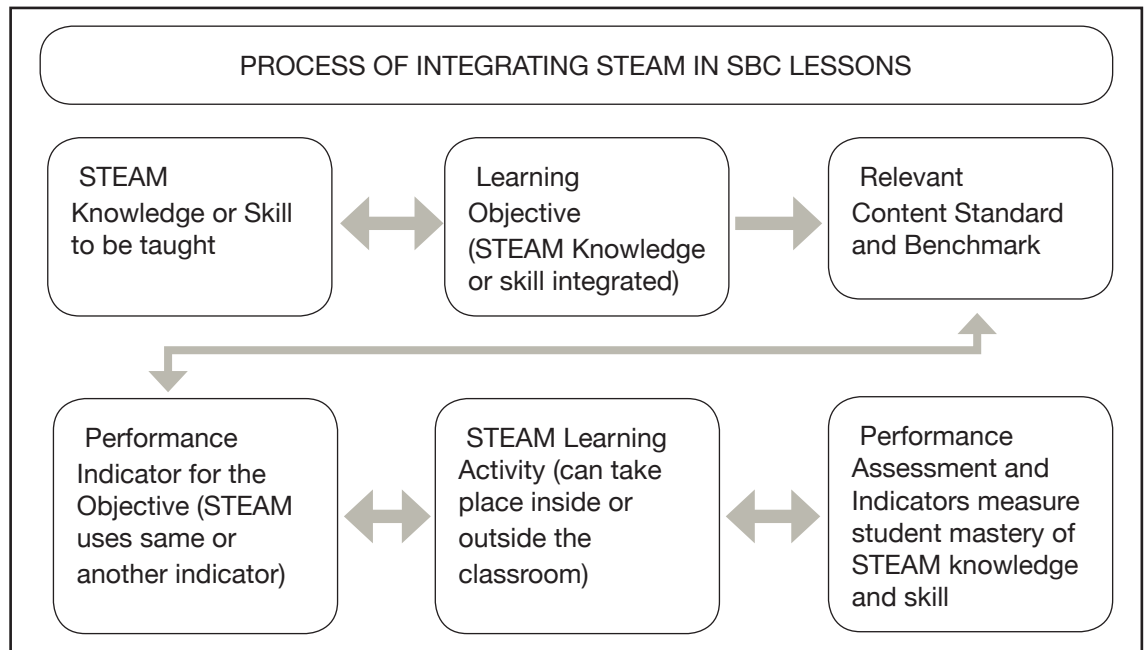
PROCESS OF INTEGRATING STEAM IN SBC LESSONS

STEAM Knowledge or Skill to be taught

Learning Objective (STEAM Knowledge or skill integrated)

Relevant Content Standard and Benchmark

Performance Indicator for the Objective (STEAM uses same or another indicator)

STEAM Learning Activity (can take place inside or outside the classroom)

Performance Assessment and Indicators measure student mastery of STEAM knowledge and skill